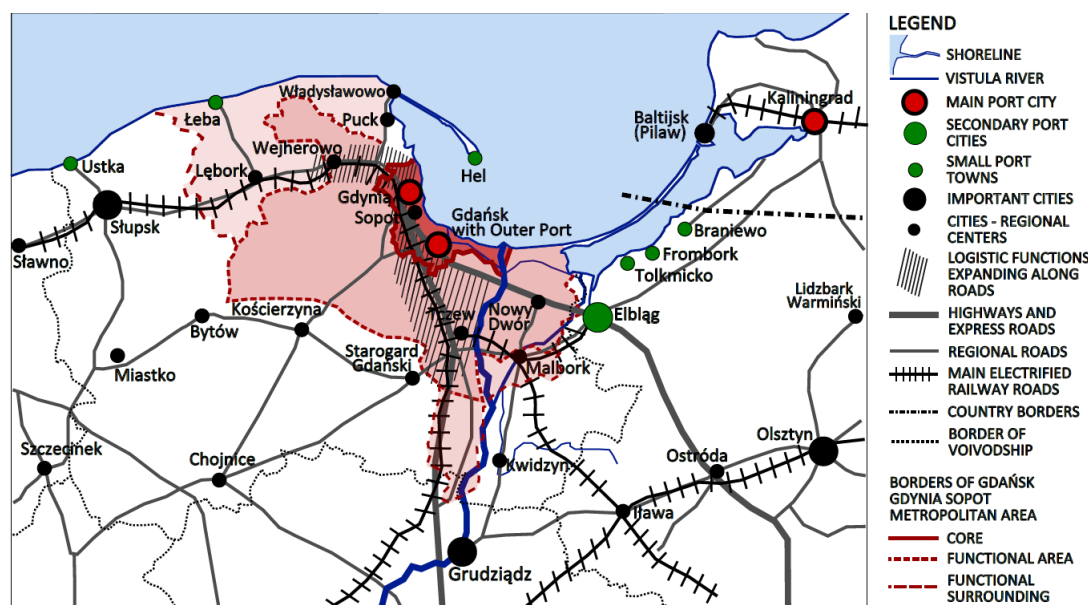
Władysławowo
Łeba
Puck
Ustka
Wejherowo
Lębork
Hel
Gdynia
Sopot
Gdańsk with Outer Port
Słupsk
Sławno
Baltijsk (Pilaw)
Kaliningrad
Braniewo
Frombork
Tolkmicko
Elbląg
Lidzbark Warmiński
Kościerzyna
Bytów
Miastko
Tczew
Nowy Dwór
Starogard Gdański
Malbork
Szczecinek
Chojnice
Kwidzyn
Ostróda
Olsztyn
Iława
Grudziądz

LEGEND
SHORELINE
VISTULA RIVER
MAIN PORT CITY
SECONDARY PORT CITIES
SMALL PORT TOWNS
IMPORTANT CITIES
CITIES - REGIONAL CENTERS
LOGISTIC FUNCTIONS EXPANDING ALONG ROADS
HIGHWAYS AND EXPRESS ROADS
REGIONAL ROADS
MAIN ELECTRIFIED RAILWAY ROADS
COUNTRY BORDERS
BORDER OF VOIVODSHIP
BORDERS OF GDAŃSK GDYNIA SOPOT METROPOLITAN AREA
CORE
FUNCTIONAL AREA
FUNCTIONAL SURROUNDING